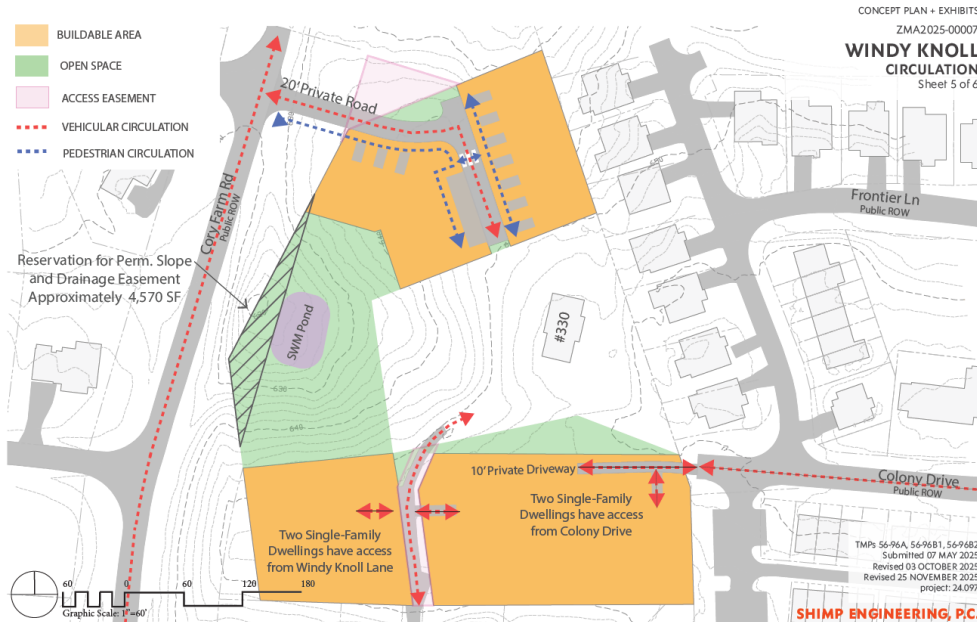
BUILDABLE AREA
OPEN SPACE
ACCESS EASEMENT
VEHICULAR CIRCULATION
PEDESTRIAN CIRCULATION

CONCEPT PLAN + EXHIBITS
ZMA2025-00007
WINDY KNOLL
CIRCULATION
Sheet 5 of 6

20' Private Road
Cory Farm Rd
Public ROW
Frontier Ln
Public ROW
Reservation for Perm. Slope and Drainage Easement Approximately 4,570 SF
SWM Pond
#330
640
630
10' Private Driveway
Colony Drive
Public ROW
Two Single-Family Dwellings have access from Colony Drive
Two Single-Family Dwellings have access from Windy Knoll Lane

60 0 60 120 180
Graphic Scale: 1"=60'

TMPs 56-96A, 56-96B1, 56-96B2
Submitted 07 MAY 2025
Revised 03 OCTOBER 2025
Revised 25 NOVEMBER 2025
project: 24.097

SHIMP ENGINEERING, P.C.